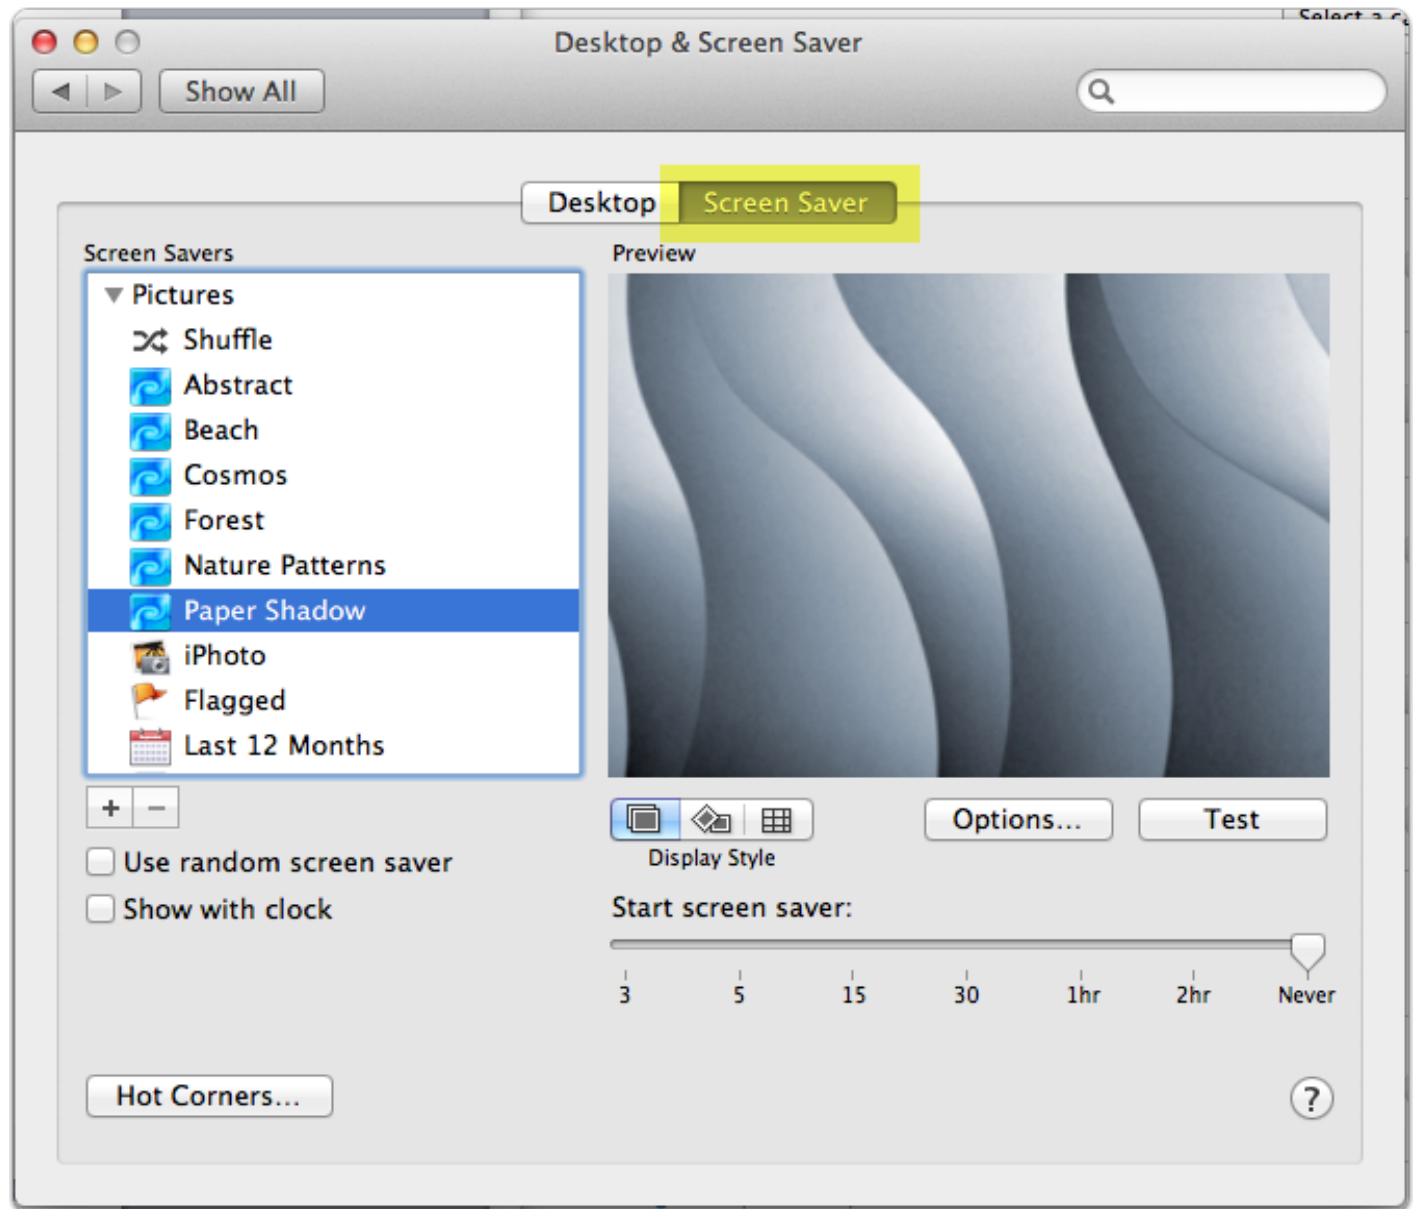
Select a c

Desktop & Screen Saver

Show All

Desktop Screen Saver

Screen Savers

Pictures
Shuffle
Abstract
Beach
Cosmos
Forest
Nature Patterns
Paper Shadow
iPhoto
Flagged
Last 12 Months

+ −

Use random screen saver
Show with clock

Preview

Display Style

Options...

Test

Start screen saver:

3 5 15 30 1hr 2hr Never

Hot Corners...

?